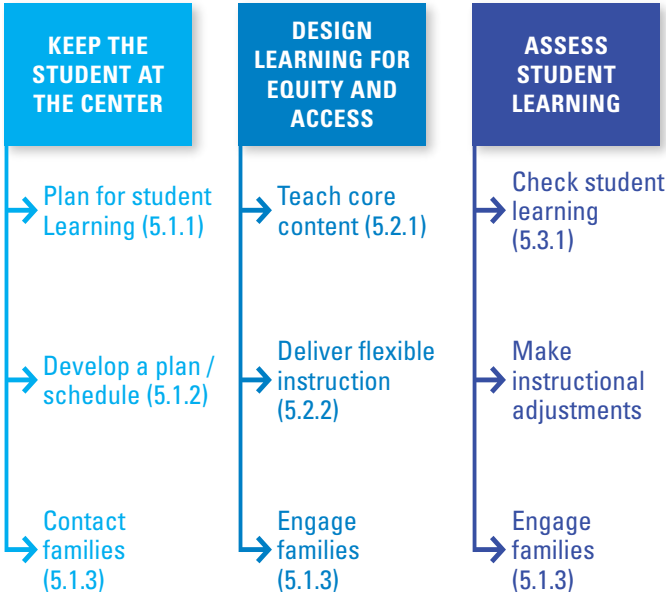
KEEP THE STUDENT AT THE CENTER

Plan for student Learning (5.1.1)

Develop a plan / schedule (5.1.2)

Contact families (5.1.3)

DESIGN LEARNING FOR EQUITY AND ACCESS

Teach core content (5.2.1)

Deliver flexible instruction (5.2.2)

Engage families (5.1.3)

ASSESS STUDENT LEARNING

Check student learning (5.3.1)

Make instructional adjustments

Engage families (5.1.3)